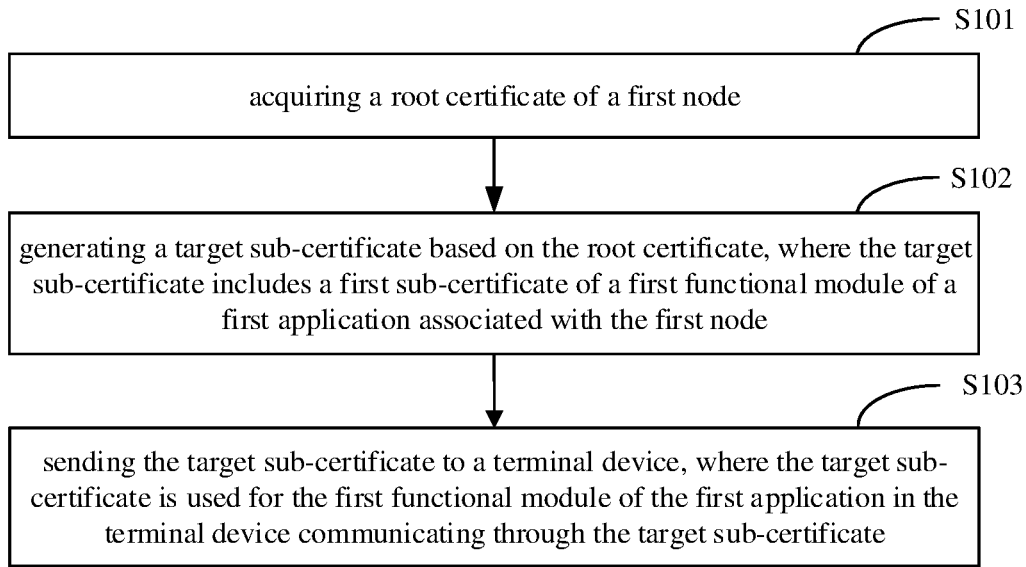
S101

acquiring a root certificate of a first node

S102

generating a target sub-certificate based on the root certificate, where the target sub-certificate includes a first sub-certificate of a first functional module of a first application associated with the first node

S103

sending the target sub-certificate to a terminal device, where the target sub-certificate is used for the first functional module of the first application in the terminal device communicating through the target sub-certificate